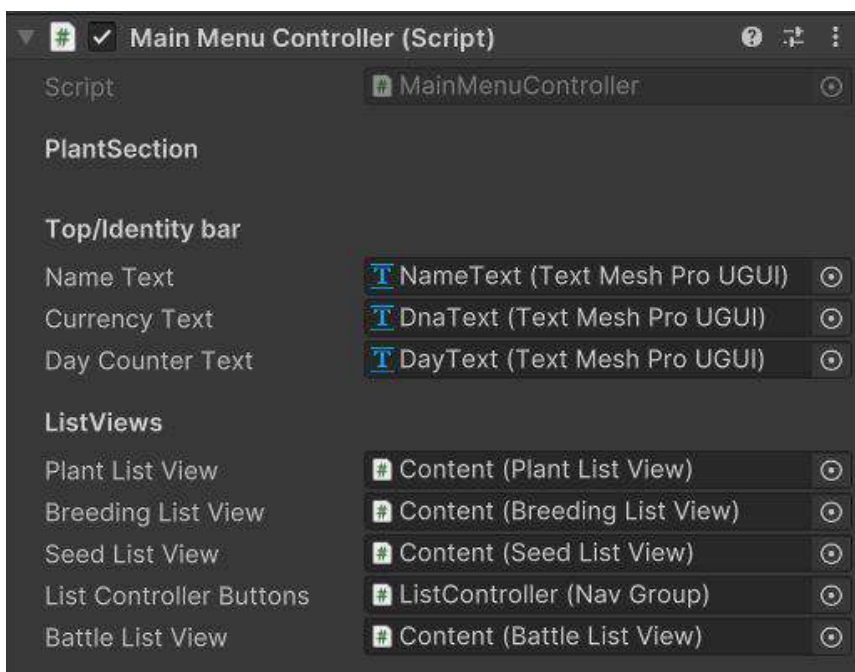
Main Menu Controller (Script)

Script | MainMenuController

PlantSection

Top/Identity bar

Name Text | NameText (Text Mesh Pro UGUI)
Currency Text | DnaText (Text Mesh Pro UGUI)
Day Counter Text | DayText (Text Mesh Pro UGUI)

ListViews

Plant List View | Content (Plant List View)
Breeding List View | Content (Breeding List View)
Seed List View | Content (Seed List View)
List Controller Buttons | ListController (Nav Group)
Battle List View | Content (Battle List View)